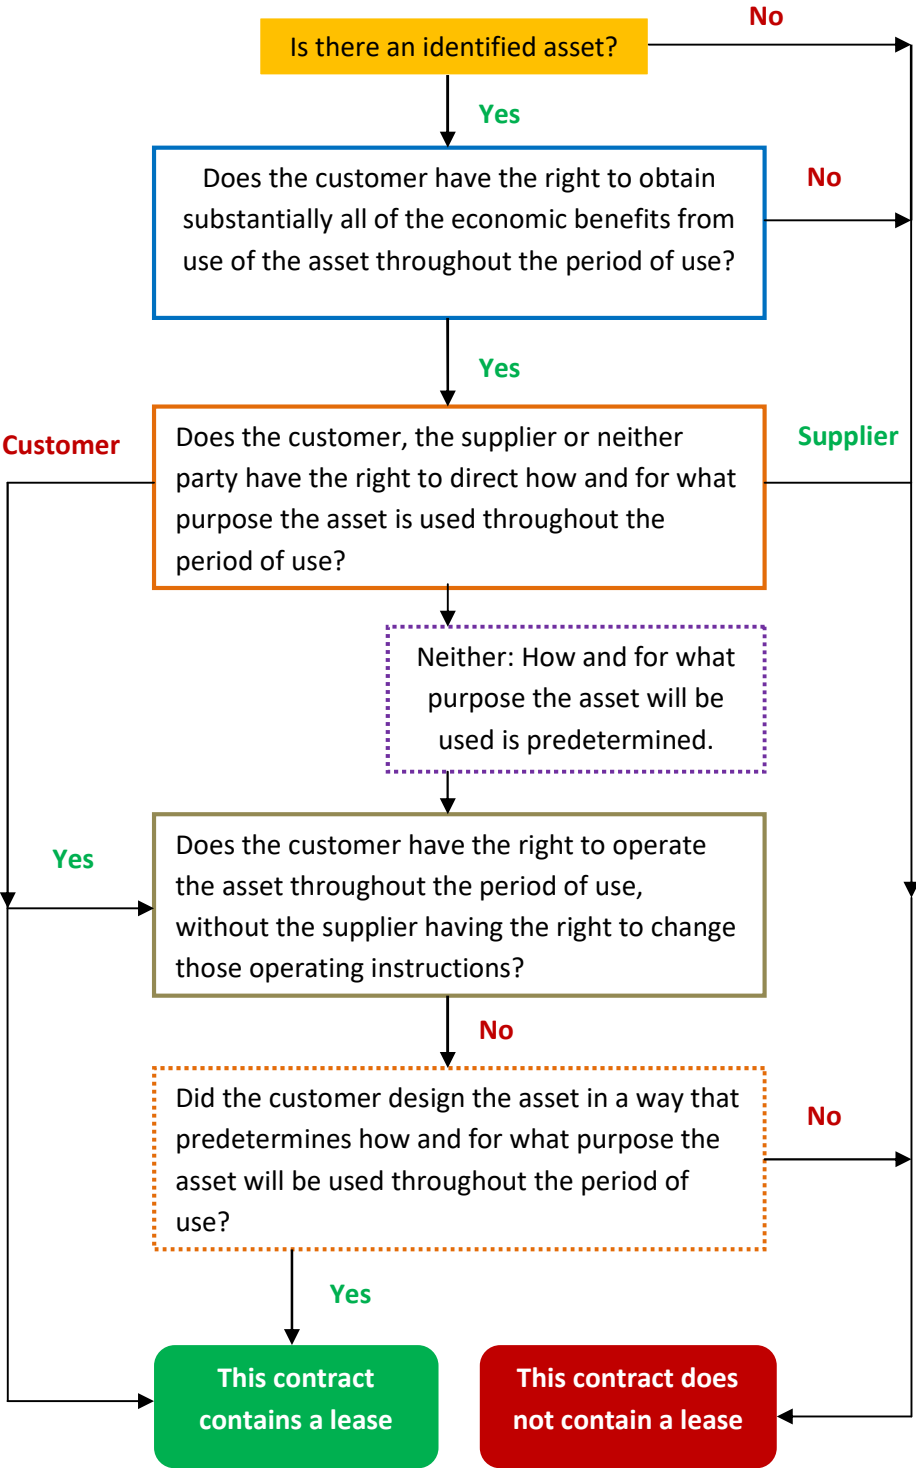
Is there an identified asset?

No

Yes

Does the customer have the right to obtain substantially all of the economic benefits from use of the asset throughout the period of use?

No

Yes

Customer

Does the customer, the supplier or neither party have the right to direct how and for what purpose the asset is used throughout the period of use?

Supplier

Neither: How and for what purpose the asset will be used is predetermined.

Yes

Does the customer have the right to operate the asset throughout the period of use, without the supplier having the right to change those operating instructions?

No

Did the customer design the asset in a way that predetermines how and for what purpose the asset will be used throughout the period of use?

No

Yes

This contract contains a lease

This contract does not contain a lease